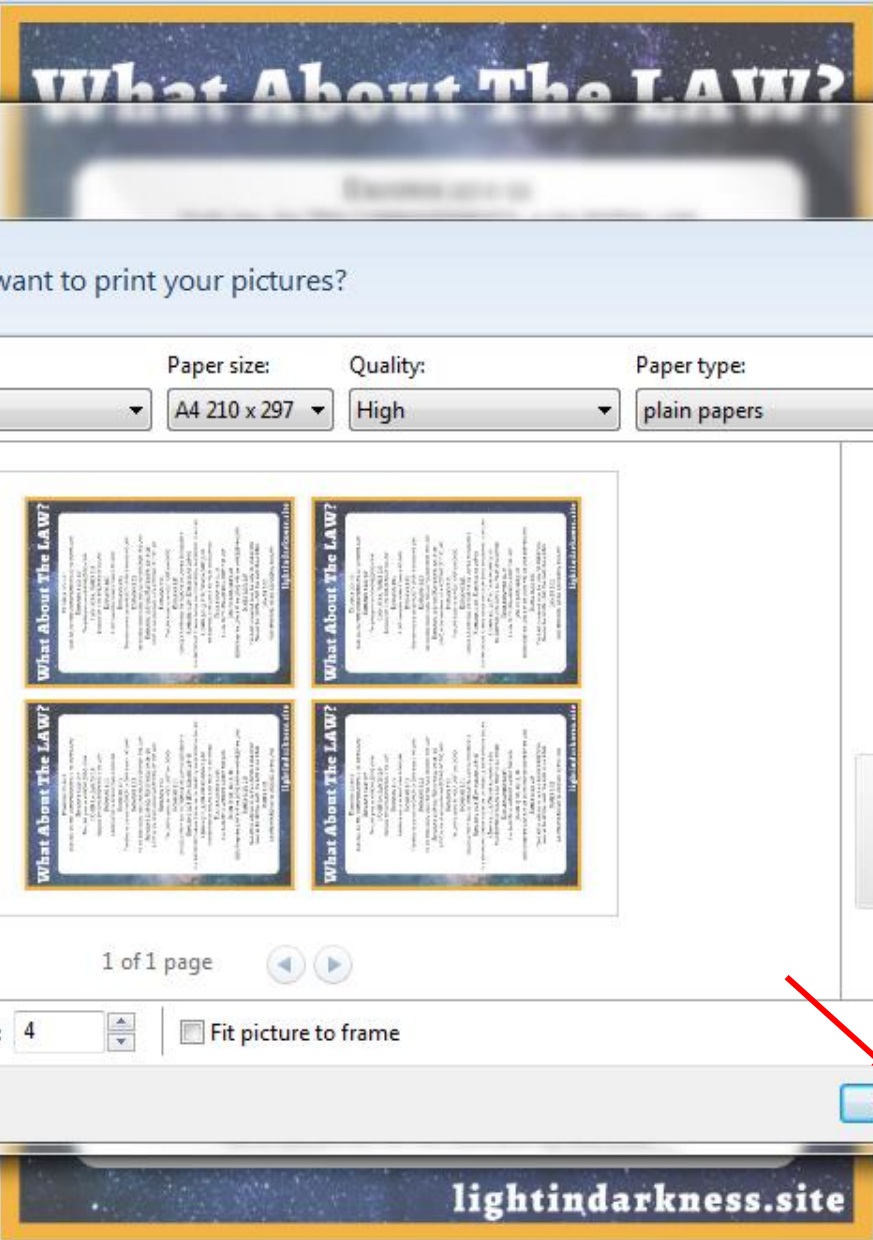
What About The LAW?

want to print your pictures?

Paper size: Quality: Paper type:

A4 210 x 297 High plain papers

What About The LAW?
lightindarkness.site

What About The LAW?
lightindarkness.site

What About The LAW?
lightindarkness.site

What About The LAW?
lightindarkness.site

1 of 1 page

4

Fit picture to frame

lightindarkness.site